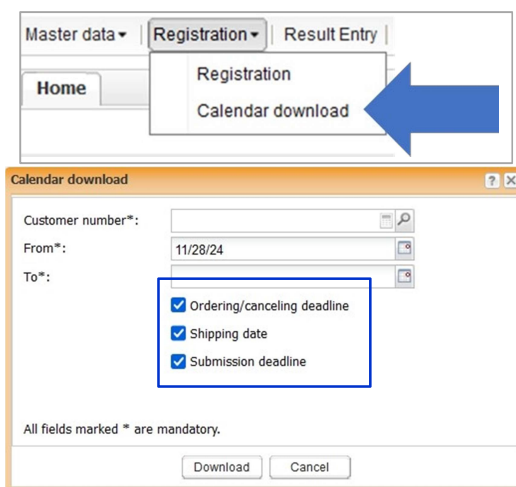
Master data ▾ | Registration ▾ | Result Entry |

Home

Registration

Calendar download

Calendar download

?

Customer number*:

From*: 11/28/24

To*:

Ordering/canceling deadline

Shipping date

Submission deadline

All fields marked * are mandatory.

Download

Cancel